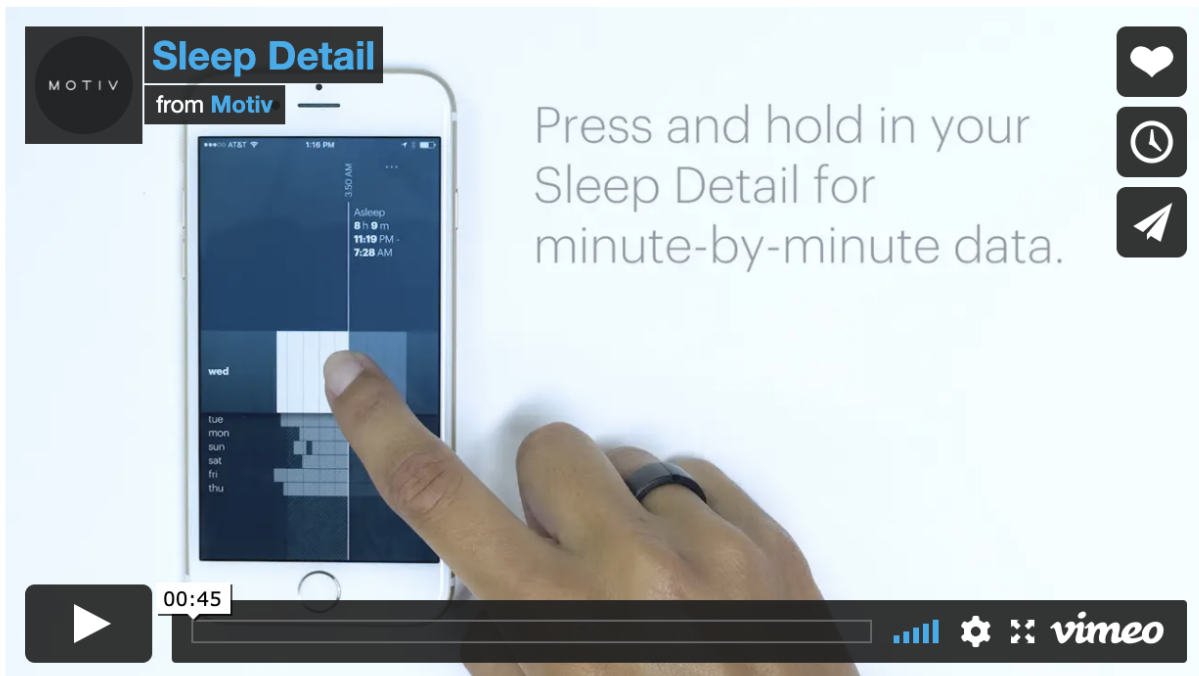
MOTIV

Sleep Detail

from Motiv

●●●○○ AT&T 1:16 PM

3:50 AM

Asleep
8 h 9 m
11:19 PM -
7:28 AM

wed

tue
mon
sun
sat
fri
thu

Press and hold in your Sleep Detail for minute-by-minute data.

00:45

vimeo